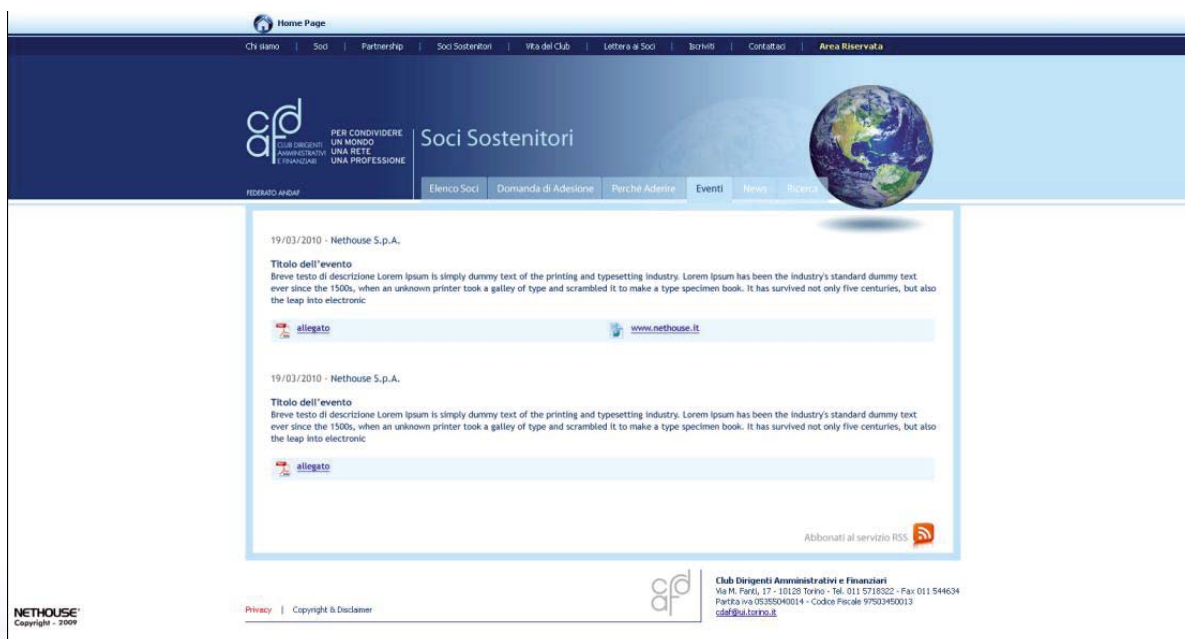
Home Page

Chi siamo | Soci | Partnership | Soci Sostenitori | Vita del Club | Lettera ai Soci | Iscriviti | Contattaci | Area Riservata

cdaf CLUB DIRIGENTI AMMINISTRATIVI E FINANZIARI

PER CONDIVIDERE UN MONDO UNA RETE UNA PROFESSIONE

FEDERATO ANDAF

Soci Sostenitori

Elenco Soci | Domanda di Adesione | Perché Aderire | Eventi | News | Ricerca

19/03/2010 - Nethouse S.p.A.

Titolo dell'evento
Breve testo di descrizione Lorem Ipsum is simply dummy text of the printing and typesetting industry. Lorem Ipsum has been the industry's standard dummy text ever since the 1500s, when an unknown printer took a galley of type and scrambled it to make a type specimen book. It has survived not only five centuries, but also the leap into electronic

allegato

www.nethouse.it

19/03/2010 - Nethouse S.p.A.

Titolo dell'evento
Breve testo di descrizione Lorem Ipsum is simply dummy text of the printing and typesetting industry. Lorem Ipsum has been the industry's standard dummy text ever since the 1500s, when an unknown printer took a galley of type and scrambled it to make a type specimen book. It has survived not only five centuries, but also the leap into electronic

allegato

Abbonati al servizio RSS

NETHOUSE
Copyright - 2009

Privacy | Copyright & Disclaimer

Club Dirigenti Amministrativi e Finanziari
Via M. Fanti, 17 - 10128 Torino - Tel. 011 5718322 - Fax 011 544634
Partita iva 05355040014 - Codice Fiscale 97503450013
cdaf@ui.torino.it